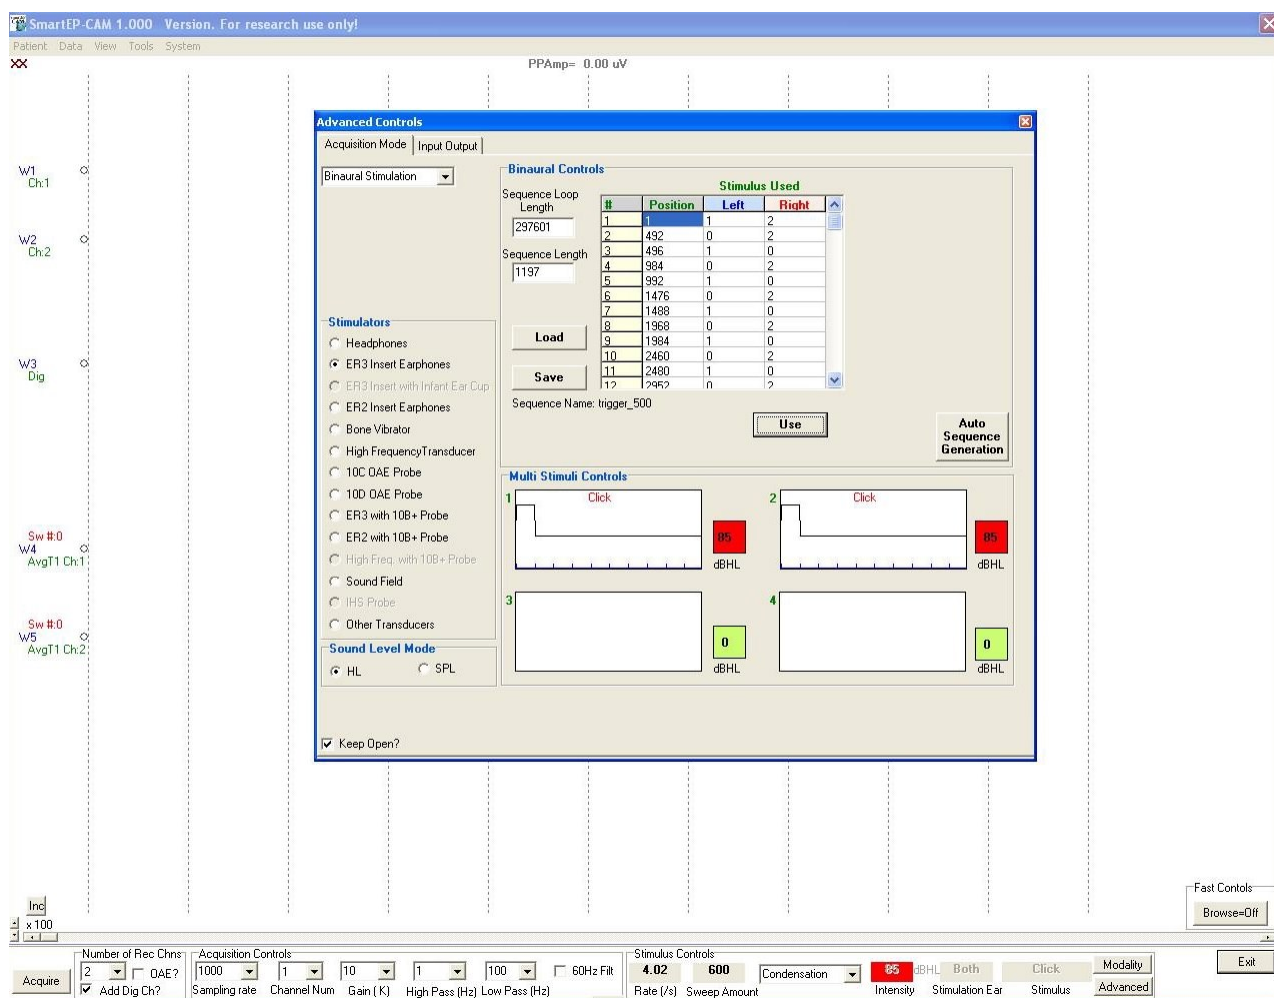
SmartEP-CAM 1.000 Version. For research use only!

Patient Data View Tools System

PPAmp= 0.00 uV

W1 Ch:1

W2 Ch:2

W3 Dig

Sw #:0
W4 AvgT1 Ch:1

Sw #:0
W5 AvgT1 Ch:2

Advanced Controls

Acquisition Mode | Input Output

Binaural Stimulation

Binaural Controls

Sequence Loop Length
297601

Sequence Length
1197

Stimulus Used

| # | Position | Left | Right |
|---|---|---|---|
| 1 | 1 | 1 | 2 |
| 2 | 492 | 0 | 2 |
| 3 | 496 | 1 | 0 |
| 4 | 984 | 0 | 2 |
| 5 | 992 | 1 | 0 |
| 6 | 1476 | 0 | 2 |
| 7 | 1488 | 1 | 0 |
| 8 | 1968 | 0 | 2 |
| 9 | 1984 | 1 | 0 |
| 10 | 2460 | 0 | 2 |
| 11 | 2480 | 1 | 0 |
| 12 | 2952 | 0 | 2 |

Load

Save

Sequence Name: trigger_500

Use

Auto Sequence Generation

Stimulators
Headphones
ER3 Insert Earphones
ER3 Insert with Infant Ear Cup
ER2 Insert Earphones
Bone Vibrator
High FrequencyTransducer
10C OAE Probe
10D OAE Probe
ER3 with 10B+ Probe
ER2 with 10B+ Probe
High Freq. with 10B+ Probe
Sound Field
IHS Probe
Other Transducers

Sound Level Mode
HL SPL

Multi Stimuli Controls
1 Click 85 dBHL
2 Click 85 dBHL
3 0 dBHL
4 0 dBHL

Keep Open?

Inc
x 100

Fast Controls
Browse=Off

Acquire

Number of Rec Chns
2 OAE?
Add Dig Ch?

Acquisition Controls
1000 Sampling rate
1 Channel Num
10 Gain ( K )
1 High Pass (Hz)
100 Low Pass (Hz)
60Hz Filt

Stimulus Controls
4.02 Rate (/s)
600 Sweep Amount
Condensation
85 dBHL Intensity
Both Stimulation Ear
Click Stimulus
Modality
Advanced

Exit